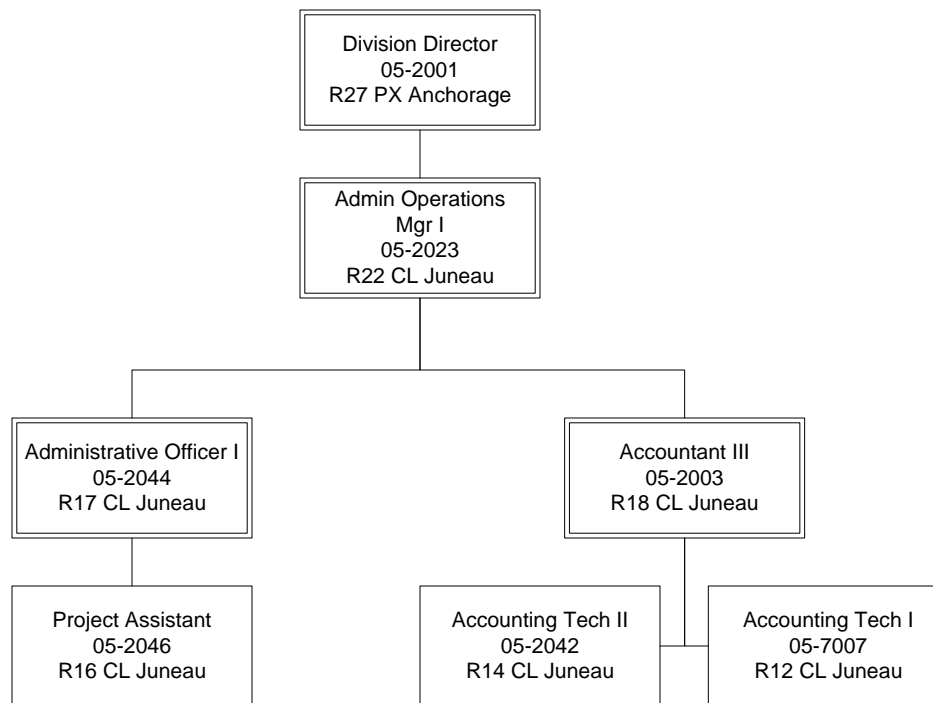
Division Director
05-2001
R27 PX Anchorage

Admin Operations
Mgr I
05-2023
R22 CL Juneau

Administrative Officer I
05-2044
R17 CL Juneau

Accountant III
05-2003
R18 CL Juneau

Project Assistant
05-2046
R16 CL Juneau

Accounting Tech II
05-2042
R14 CL Juneau

Accounting Tech I
05-7007
R12 CL Juneau